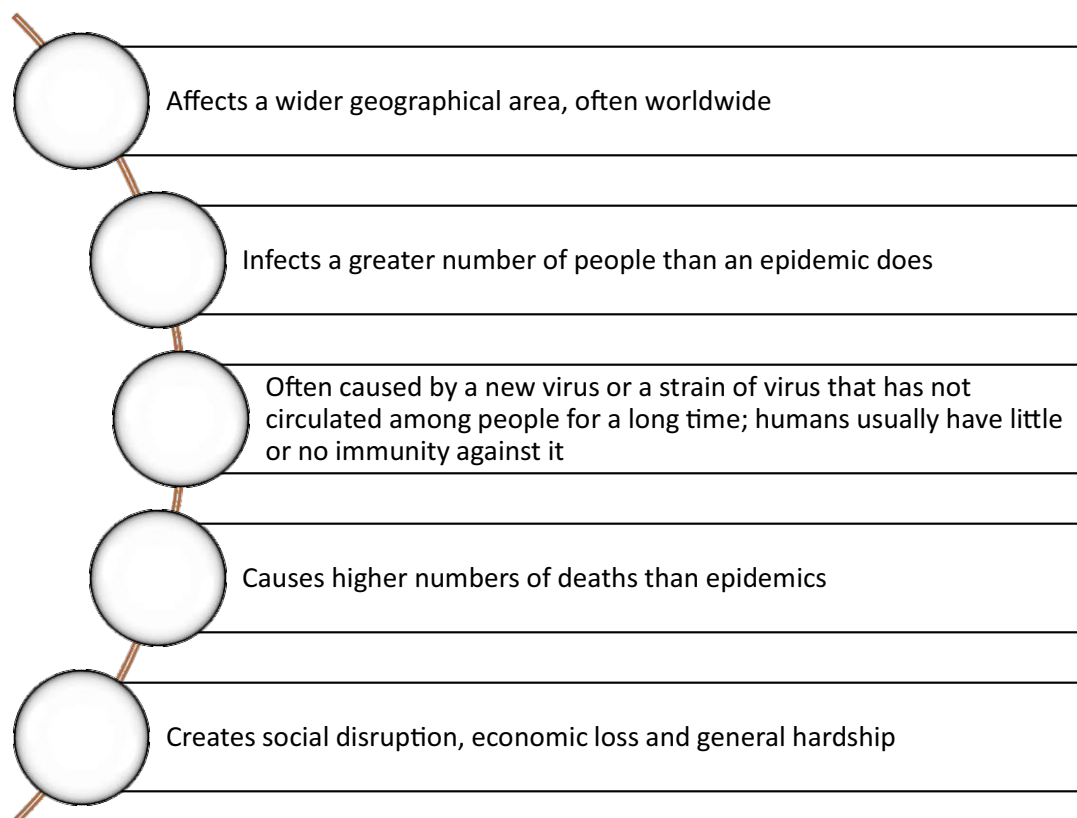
Affects a wider geographical area, often worldwide

Infects a greater number of people than an epidemic does

Often caused by a new virus or a strain of virus that has not circulated among people for a long time; humans usually have little or no immunity against it

Causes higher numbers of deaths than epidemics

Creates social disruption, economic loss and general hardship